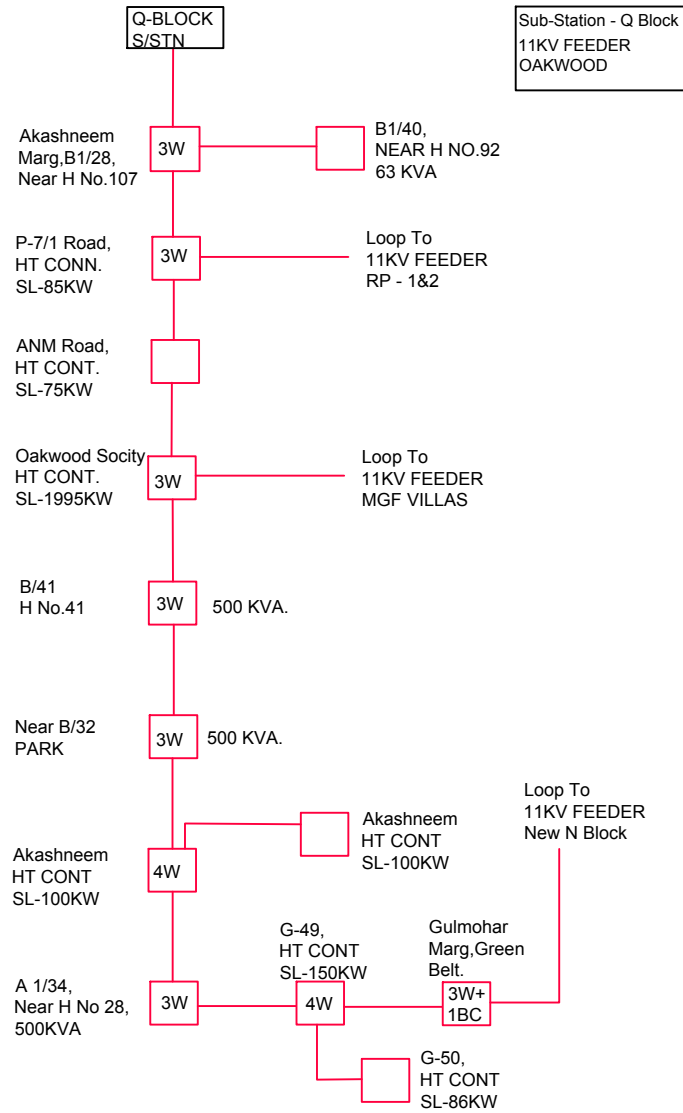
Q-BLOCK
S/STN

Sub-Station - Q Block
11KV FEEDER
OAKWOOD

Akashneem Marg,B1/28, Near H No.107

3W

B1/40, NEAR H NO.92 63 KVA

P-7/1 Road, HT CONN. SL-85KW

3W

Loop To 11KV FEEDER RP - 1&2

ANM Road, HT CONT. SL-75KW

Oakwood Socity HT CONT. SL-1995KW

3W

Loop To 11KV FEEDER MGF VILLAS

B/41 H No.41

3W

500 KVA.

Near B/32 PARK

3W

500 KVA.

Loop To 11KV FEEDER New N Block

Akashneem HT CONT SL-100KW

Akashneem HT CONT SL-100KW

4W

G-49, HT CONT SL-150KW

Gulmohar Marg,Green Belt.

A 1/34, Near H No 28, 500KVA

3W

4W

3W+ 1BC

G-50, HT CONT SL-86KW